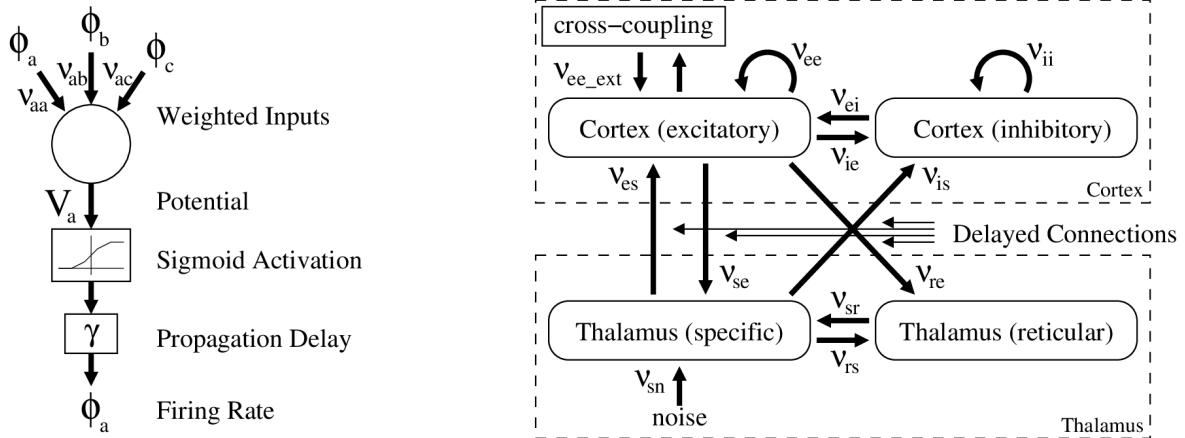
$\phi_b$

$\phi_a$ $\nu_{ab}$ $\phi_c$

$\nu_{aa}$ $\nu_{ac}$

Weighted Inputs

$V_a$ Potential

Sigmoid Activation

$\gamma$ Propagation Delay

$\phi_a$ Firing Rate

cross−coupling

$\nu_{ee\_ext}$

$\nu_{ee}$

$\nu_{ii}$

$\nu_{ei}$

Cortex (excitatory)

Cortex (inhibitory)

$\nu_{ie}$

$\nu_{es}$

$\nu_{is}$

Cortex

Delayed Connections

$\nu_{se}$

$\nu_{re}$

$\nu_{sr}$

Thalamus (specific)

Thalamus (reticular)

$\nu_{rs}$

$\nu_{sn}$

noise

Thalamus